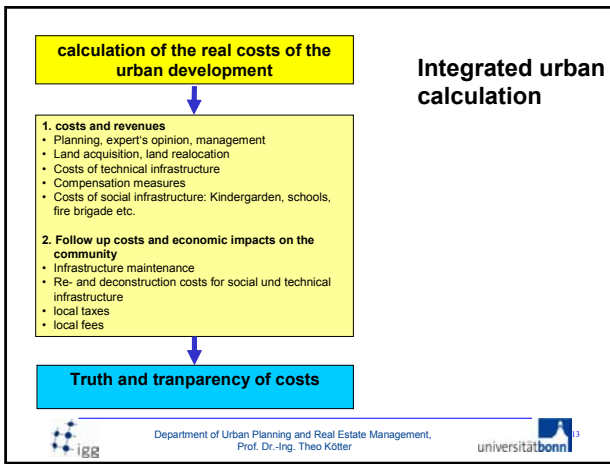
calculation of the real costs of the urban development

Integrated urban calculation

1. costs and revenues
• Planning, expert's opinion, management
• Land acquisition, land realocation
• Costs of technical infrastructure
• Compensation measures
• Costs of social infrastructure: Kindergarden, schools, fire brigade etc.

2. Follow up costs and economic impacts on the community
• Infrastructure maintenance
• Re- and deconstruction costs for social und technical infrastructure
• local taxes
• local fees

Truth and tranparency of costs

igg

Department of Urban Planning and Real Estate Management, Prof. Dr.-Ing. Theo Kötter

universitätbonn

13